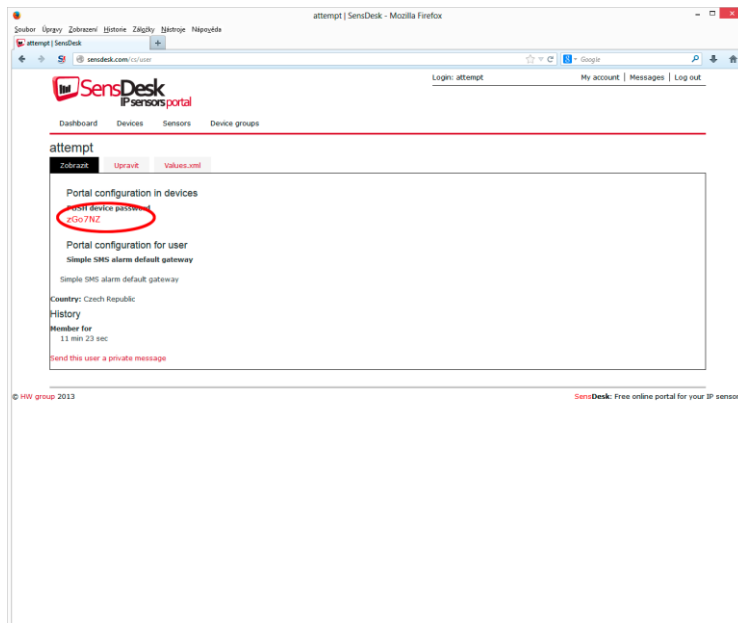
attempt | SensDesk - Mozilla Firefox

Soubor Úpravy Zobrazení Historie Záložky Nástroje Nápověda

attempt | SensDesk

sensdesk.com/cc/user

Google

SensDesk IP sensors portal

Login: attempt

My account | Messages | Log out

Dashboard Devices Sensors Device groups

attempt

Zobrazit Upravit Values.xml

Portal configuration in devices

PUSH device password

zGo7NZ

Portal configuration for user

Simple SMS alarm default gateway

Simple SMS alarm default gateway

Country: Czech Republic

History

Member for

11 min 23 sec

Send this user a private message

© HW group 2013

SensDesk: Free online portal for your IP sensor